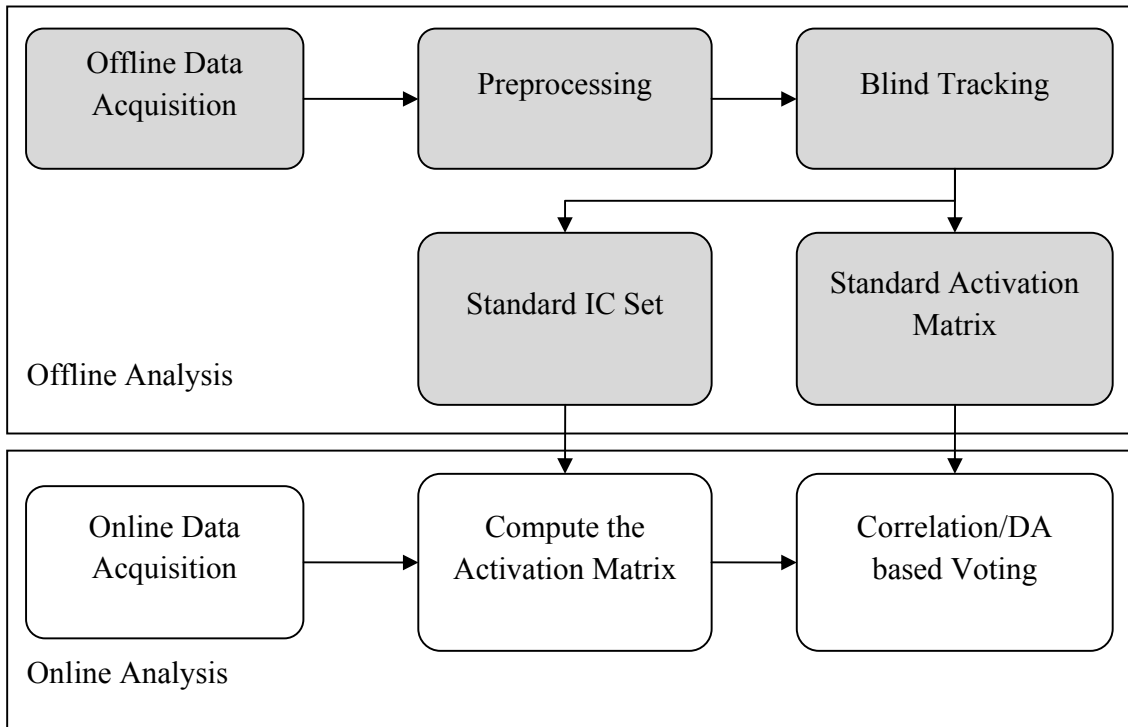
Offline Data Acquisition

Preprocessing

Blind Tracking

Standard IC Set

Standard Activation Matrix

Offline Analysis

Online Data Acquisition

Compute the Activation Matrix

Correlation/DA based Voting

Online Analysis